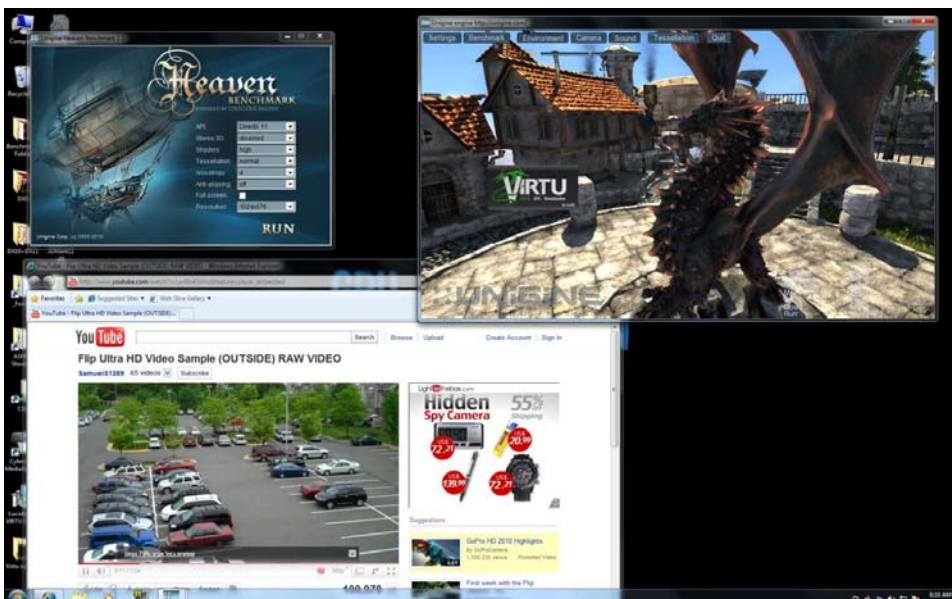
Heaven BENCHMARK

API DirectX 11
Stereo 3D disabled
Shaders high
Tessellation normal
Anisotropy 4
Anti-aliasing off
Full screen
Resolution 1024x576

RUN

Settings Benchmark Environment Camera Sound Tessellation Quit

VIRTU

UNIGINE

Run

Favorites Suggested Sites Web Slice Gallery

YouTube - Flip Ultra HD Video Sample (OUTSIDE)...

YouTube Search Browse Upload Create Account Sign In

Flip Ultra HD Video Sample (OUTSIDE) RAW VIDEO

Samuel51289 65 videos Subscribe

Hidden Spy Camera

55% Off

72.21 20.99 139.99 72.21

Suggestions

GoPro HD 2010 Highlights

First week with the Flip

400,979